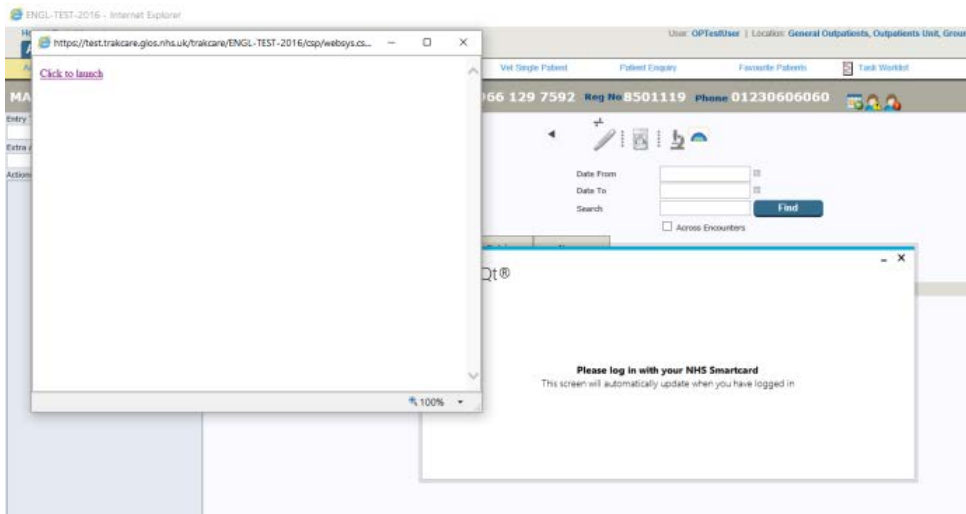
ENGL-TEST-2016 - Internet Explorer

https://test.trakcare.glos.nhs.uk/trakcare/ENGL-TEST-2016/csp/websys.cs...

Click to launch

100%

User: OPTestUser | Location: General Outpatients, Outpatients Unit, Grou

Vet Single Patient

Patient Enquiry

Favourite Patients

Task Worklist

MA

066 129 7592 Reg No 8501119 Phone 01230606060

Entry

Extra

Action

Date From

Date To

Search

Find

Across Encounters

Qt®

Please log in with your NHS Smartcard

This screen will automatically update when you have logged in